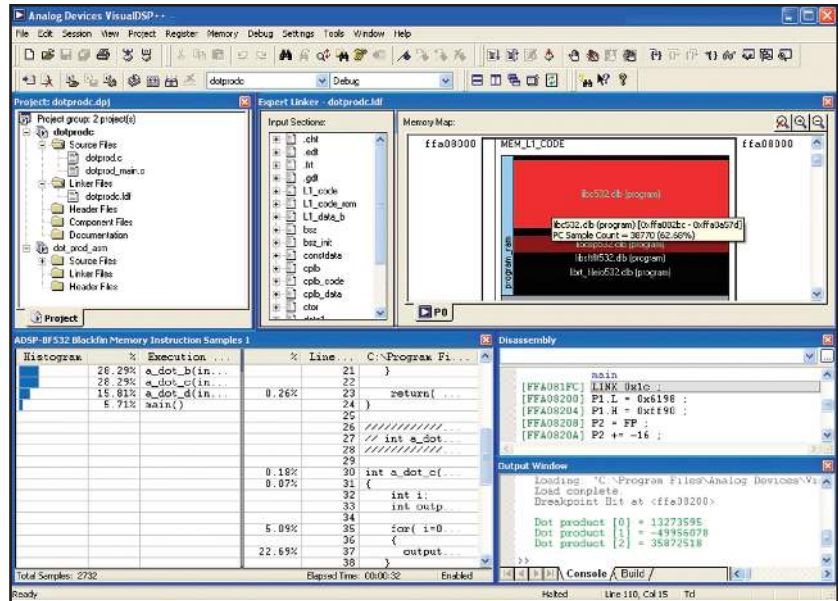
Analog Devices VisualDSP++

File Edit Session View Project Register Memory Debug Settings Tools Window Help

dotprodc Debug

Project: dotprodc.dpj

Project group: 2 project(s)
dotprodc
Source Files
dotprod.c
dotprod_main.c
Linker Files
dotprodc.ldf
Header Files
Component Files
Documentation
dot_prod_asm
Source Files
Linker Files
Header Files

Project

Expert Linker - dotprodc.ldf

Input Sections:
.cht
.edt
.frt
.gdt
L1_code
L1_code_rom
L1_data_b
bsz
bsz_init
constdata
cplb
cplb_code
cplb_data
ctor
data1

Memory Map:
ffa08000 MEM_L1_CODE ffa08000
program_ram
libc532.clb (program)
libc532.clb (program) [0xffa082bc - 0xffa0a67d]
PC Sample Count = 38770 (62.66%)
libdsp532.clb (program)
libsftflt532.clb (program)
libt_libio532.clb (program)

P0

ADSP-BF532 Blackfin Memory Instruction Samples 1

| Histogram | % | Execution ... |
|---|---|---|
| | 28.29% | a_dot_b(in... |
| | 28.29% | a_dot_c(in... |
| | 15.81% | a_dot_d(in... |
| | 5.71% | main() |

| % | Line... | C:\Program Fi... |
|---|---|---|
| | 21 | } |
| | 22 | |
| 0.26% | 23 | return( ... |
| | 24 | } |
| | 25 | |
| | 26 | ////////////... |
| | 27 | // int a_dot... |
| | 28 | ////////////... |
| | 29 | |
| 0.18% | 30 | int a_dot_c(... |
| 0.07% | 31 | { |
| | 32 | int i; |
| | 33 | int outp... |
| | 34 | |
| 5.09% | 35 | for( i=0... |
| | 36 | { |
| 22.69% | 37 | output... |
| | 38 | } |

Total Samples: 2732 Elapsed Time: 00:00:32 Enabled

Disassembly

main
[FFA081FC] LINK 0x1c ;
[FFA08200] P1.L = 0x6198 ;
[FFA08204] P1.H = 0xff90 ;
[FFA08208] P2 = FP ;
[FFA0820A] P2 += -16 ;

Output Window

Loading: "C:\Program Files\Analog Devices\Vi
Load complete.
Breakpoint Hit at <ffa08200>

Dot product [0] = 13273595
Dot product [1] = -49956078
Dot product [2] = 35872518

Console Build

Ready Halted Line 110, Col 15 Tcl